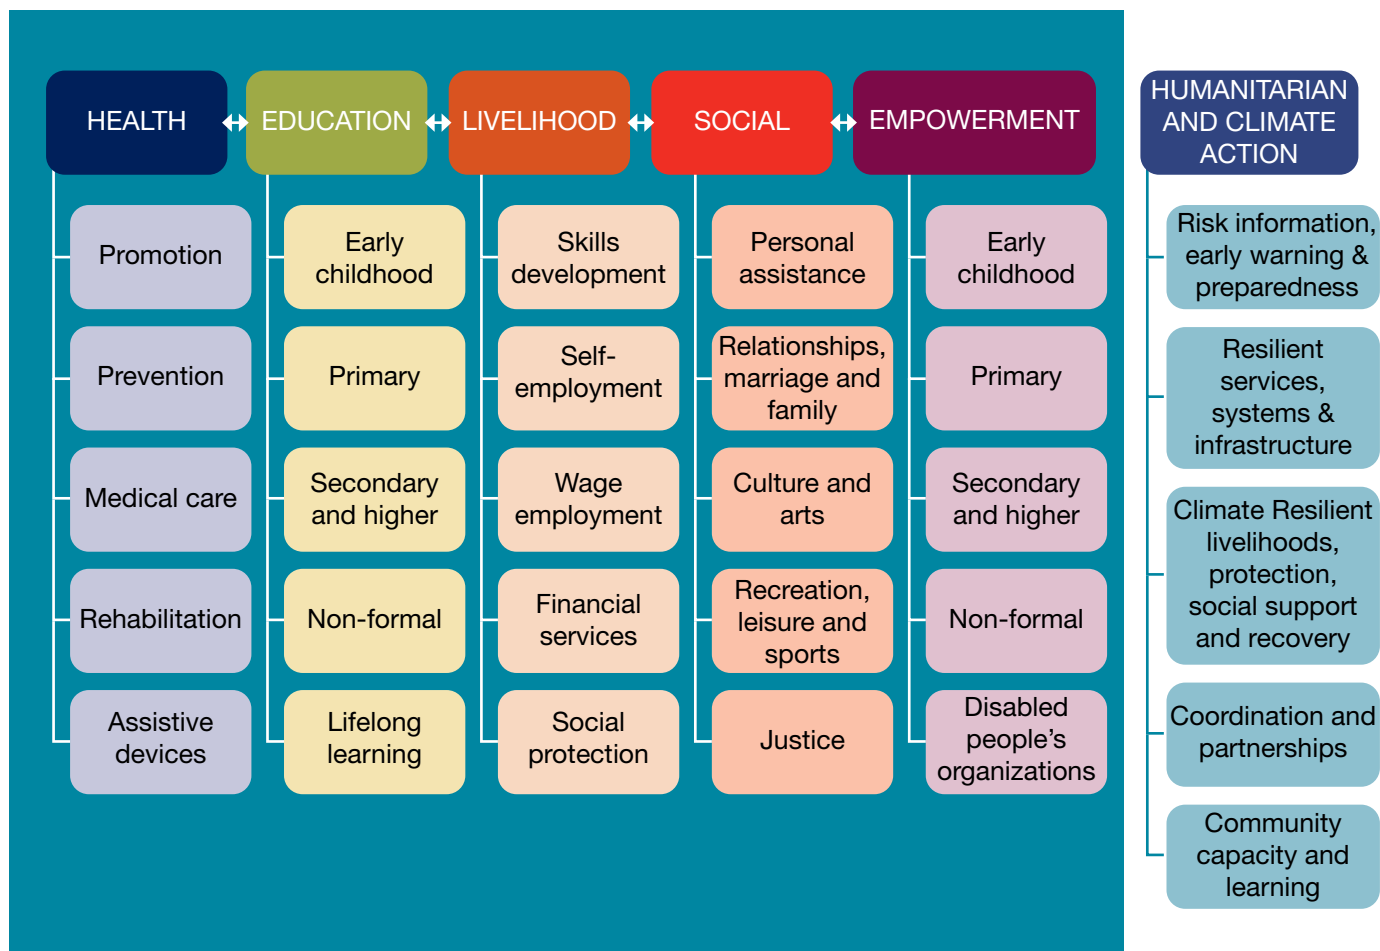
HEALTH

Promotion

Prevention

Medical care

Rehabilitation

Assistive devices

EDUCATION

Early childhood

Primary

Secondary and higher

Non-formal

Lifelong learning

LIVELIHOOD

Skills development

Self-employment

Wage employment

Financial services

Social protection

SOCIAL

Personal assistance

Relationships, marriage and family

Culture and arts

Recreation, leisure and sports

Justice

EMPOWERMENT

Early childhood

Primary

Secondary and higher

Non-formal

Disabled people’s organizations

HUMANITARIAN AND CLIMATE ACTION

Risk information, early warning & preparedness

Resilient services, systems & infrastructure

Climate Resilient livelihoods, protection, social support and recovery

Coordination and partnerships

Community capacity and learning